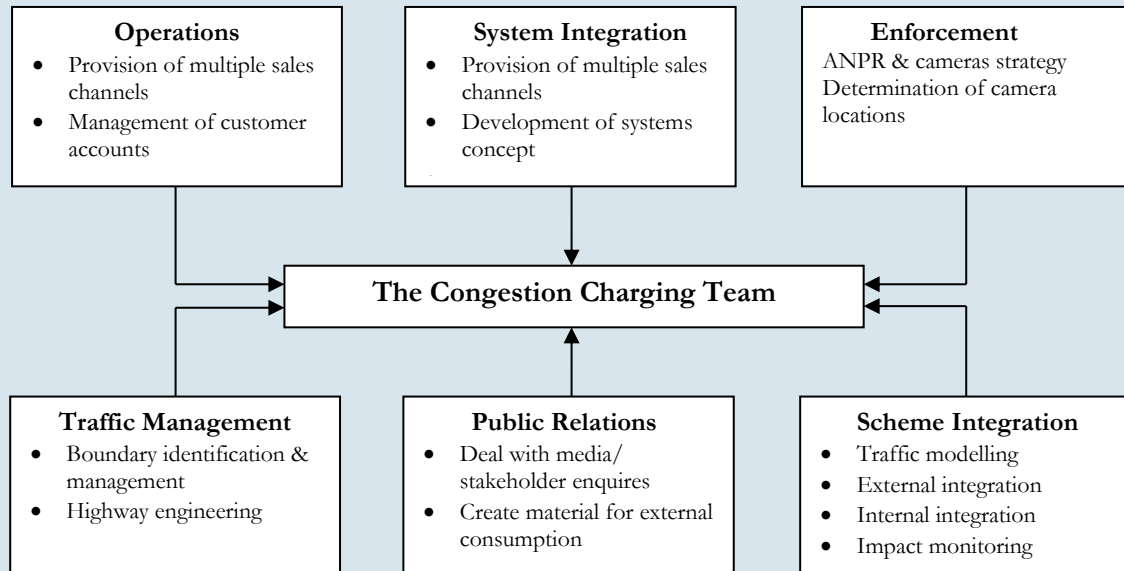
**Operations**
- Provision of multiple sales channels
- Management of customer accounts

**System Integration**
- Provision of multiple sales channels
- Development of systems concept

**Enforcement**
ANPR & cameras strategy
Determination of camera locations

**The Congestion Charging Team**

**Traffic Management**
- Boundary identification & management
- Highway engineering

**Public Relations**
- Deal with media/ stakeholder enquires
- Create material for external consumption

**Scheme Integration**
- Traffic modelling
- External integration
- Internal integration
- Impact monitoring